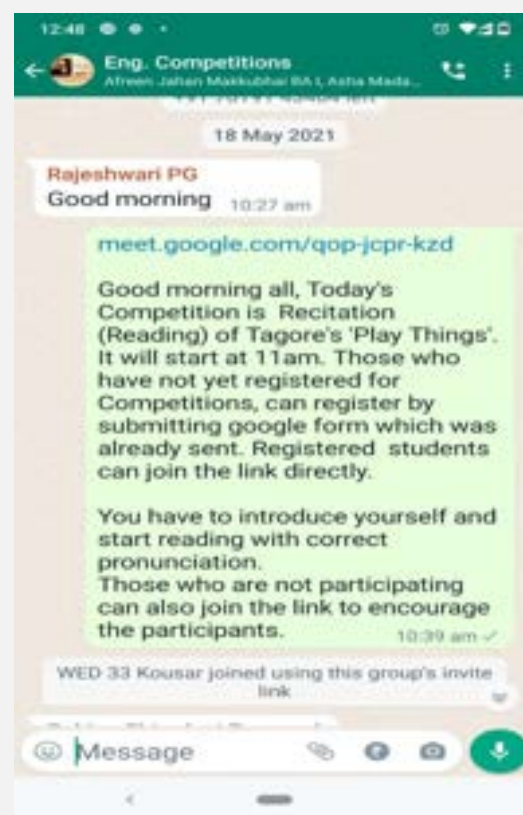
12:48

Eng. Competitions
Afreen Jahan Makkubhai BA I, Asha Mada...

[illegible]

18 May 2021

Rajeshwari PG
Good morning 10:27 am

meet.google.com/qop-jcpr-kzd

Good morning all, Today's Competition is Recitation (Reading) of Tagore's 'Play Things'. It will start at 11am. Those who have not yet registered for Competitions, can register by submitting google form which was already sent. Registered students can join the link directly.

You have to introduce yourself and start reading with correct pronunciation.
Those who are not participating can also join the link to encourage the participants. 10:39 am

WED 33 Kousar joined using this group's invite link

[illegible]

Message